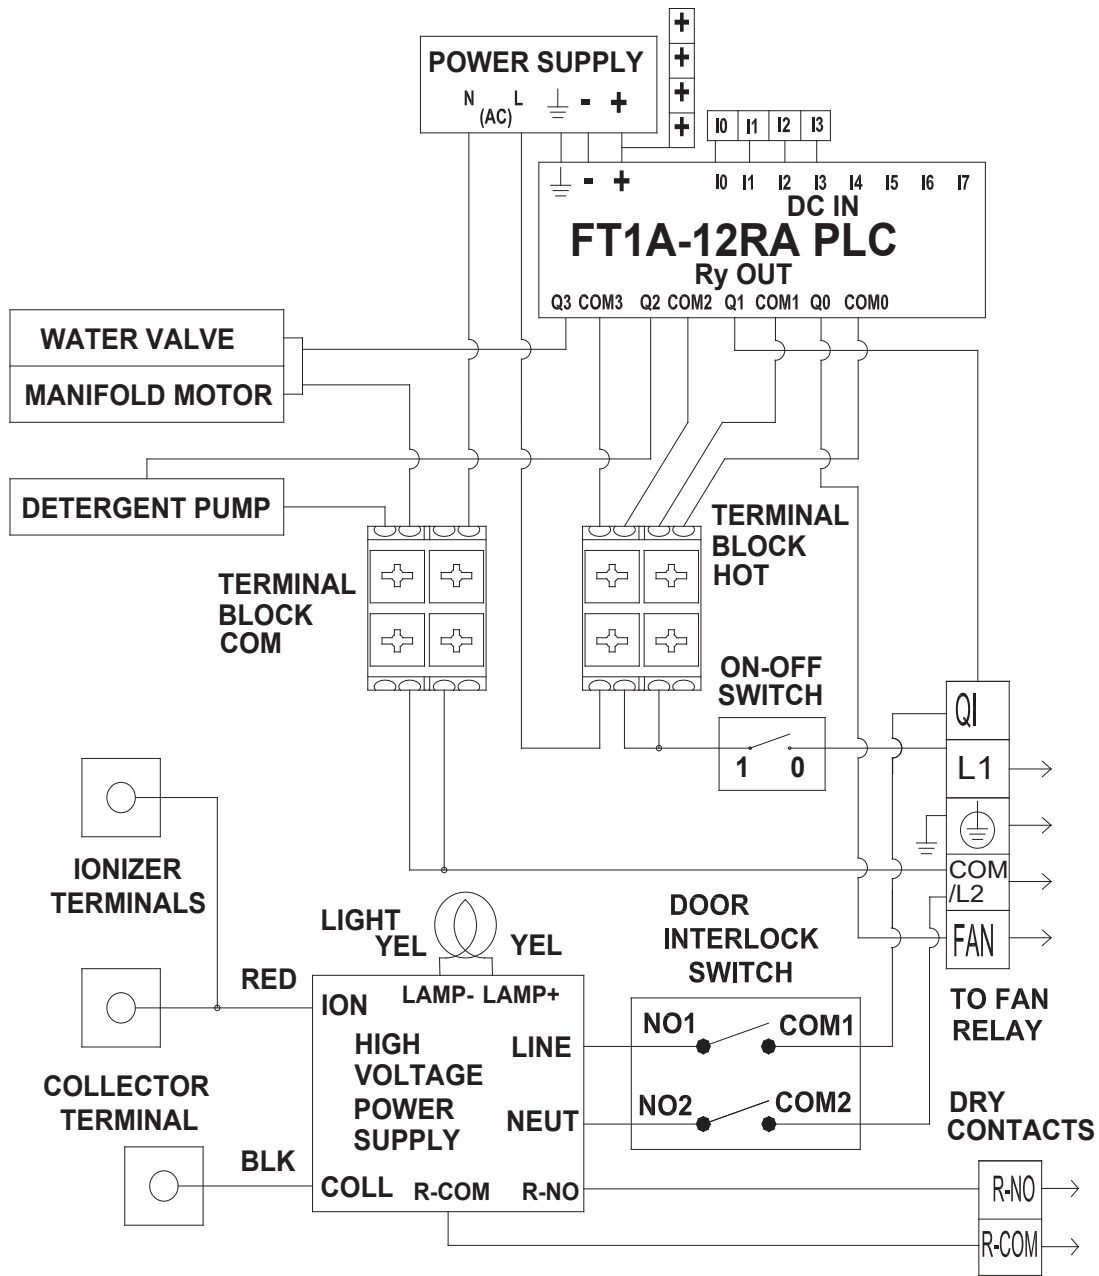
+
+
+
+

POWER SUPPLY
N (AC) L ⏚ - +

I0 I1 I2 I3

⏚ - + I0 I1 I2 I3 I4 I5 I6 I7
DC IN
FT1A-12RA PLC
Ry OUT
Q3 COM3 Q2 COM2 Q1 COM1 Q0 COM0

WATER VALVE
MANIFOLD MOTOR
DETERGENT PUMP

TERMINAL BLOCK COM

TERMINAL BLOCK HOT

ON-OFF SWITCH
1 0

QI
L1
COM /L2
FAN

IONIZER TERMINALS

LIGHT
YEL YEL

RED
ION
LAMP- LAMP+
HIGH VOLTAGE POWER SUPPLY
LINE
NEUT

DOOR INTERLOCK SWITCH
NO1 COM1
NO2 COM2

TO FAN RELAY

COLLECTOR TERMINAL

DRY CONTACTS

BLK
COLL R-COM R-NO

R-NO
R-COM